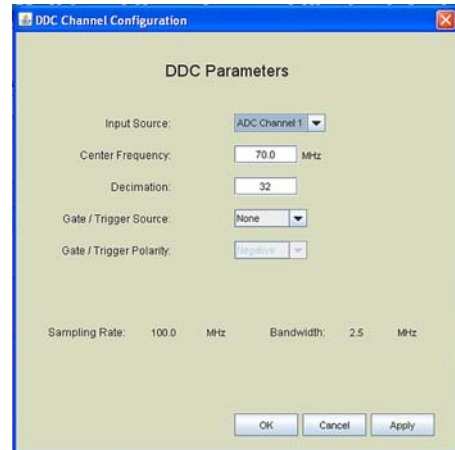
DDC Channel Configuration

DDC Parameters

Input Source: ADC Channel 1

Center Frequency: 70.0 MHz

Decimation: 32

Gate / Trigger Source: None

Gate / Trigger Polarity: Negative

Sampling Rate: 100.0 MHz Bandwidth: 2.5 MHz

OK Cancel Apply